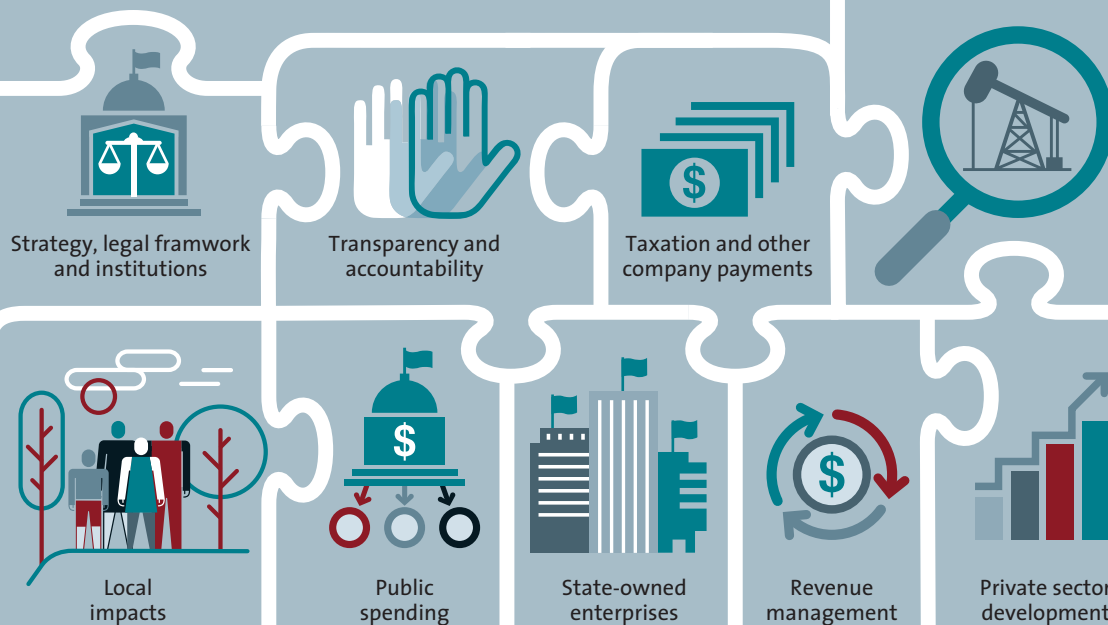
Strategy, legal framwork and institutions

Transparency and accountability

Taxation and other company payments

Local impacts

Public spending

State-owned enterprises

Revenue management

Private sector development